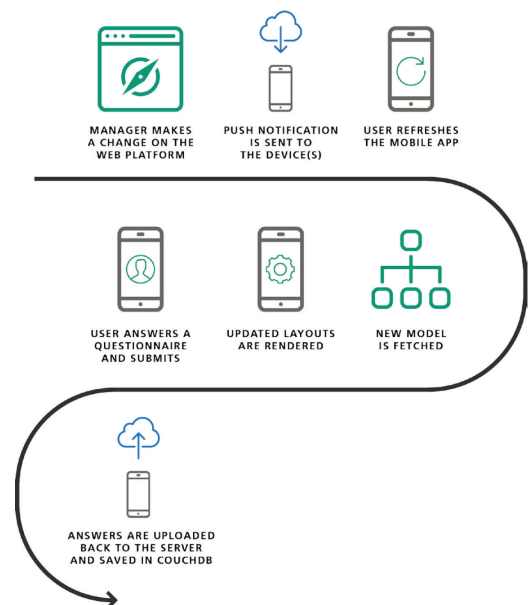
MANAGER MAKES A CHANGE ON THE WEB PLATFORM

PUSH NOTIFICATION IS SENT TO THE DEVICE(S)

USER REFRESHES THE MOBILE APP

USER ANSWERS A QUESTIONNAIRE AND SUBMITS

UPDATED LAYOUTS ARE RENDERED

NEW MODEL IS FETCHED

ANSWERS ARE UPLOADED BACK TO THE SERVER AND SAVED IN COUCHDB